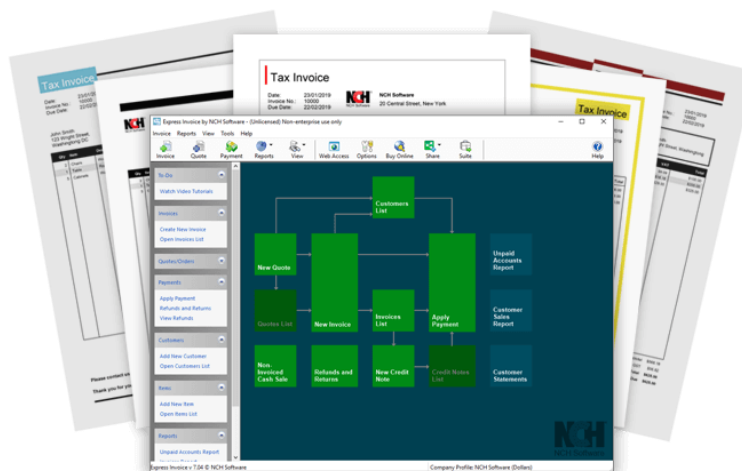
Tax Invoice
Date: 23/01/2019
Invoice No.: 10000
Due Date: 22/02/2019

NCH Software
20 Central Street, New York

Tax Invoice

Tax Invoice

Express Invoice by NCH Software - (Unlicensed) Non-enterprise use only

Invoice Reports View Tools Help

Invoice Quote Payment Reports View Web Access Options Buy Online Share Suite Help

To Do
Watch Video Tutorials

Invoices
Create New Invoice
Open Invoices List

Quotes/Orders

Payments
Apply Payment
Refunds and Returns
View Refunds

Customers
Add New Customer
Open Customers List

Items
Add New Item
Open Items List

Reports
Unpaid Accounts Report

Customers List
New Quote
Quotes List
New Invoice
Invoices List
Apply Payment
Unpaid Accounts Report
Customer Sales Report
Non-Invoiced Cash Sale
Refunds and Returns
New Credit Note
Credit Notes List
Customer Statements

NCH Software

Express Invoice v 7.04 © NCH Software
Company Profile: NCH Software (Dollars)